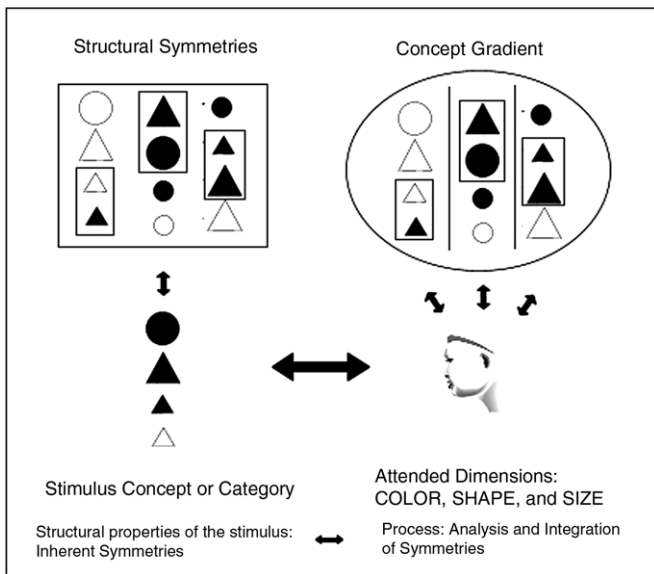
Structural Symmetries

Concept Gradient

Stimulus Concept or Category

Attended Dimensions: COLOR, SHAPE, and SIZE

Structural properties of the stimulus: Inherent Symmetries

Process: Analysis and Integration of Symmetries